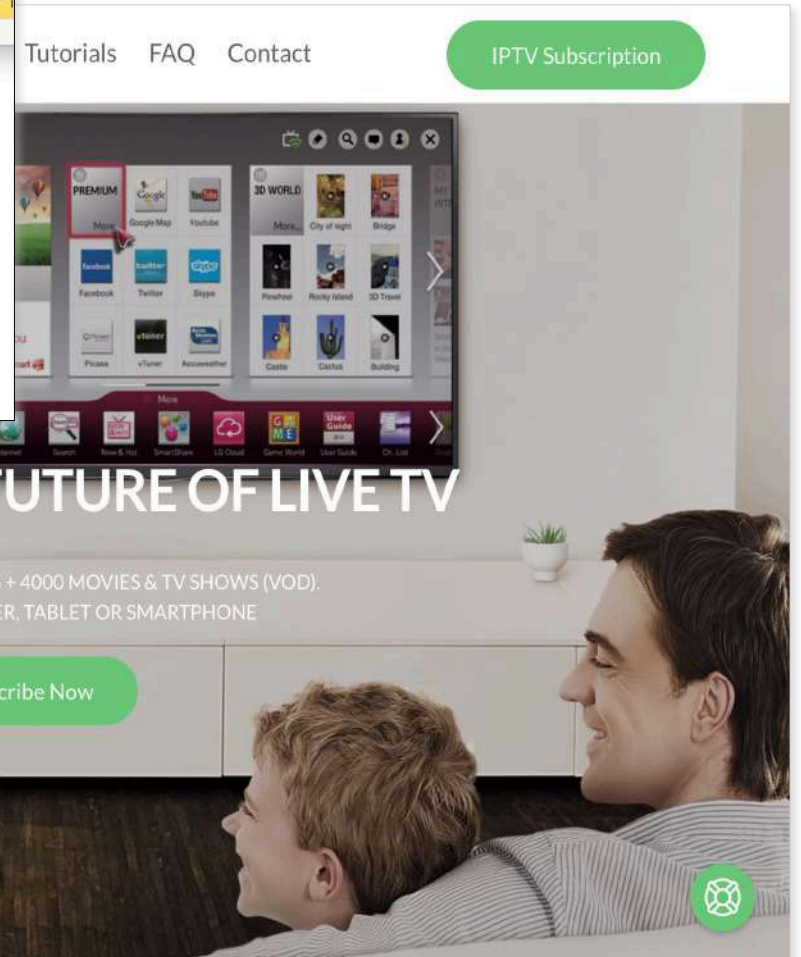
Tutorials FAQ Contact

IPTV Subscription

PREMIUM
More
Google Map
Youtube
facebook
Facebook
twitter
Twitter
skype
Skype
Picasa
vTuner
Accuweather

3D WORLD
More
City of night
Bridge
Pinwheel
Rocky Island
3D Travel
Castle
Cactus
Building

More
Internet
Search
Now & Hot
SmartShare
LG Cloud
Game World
User Guide
Ch. List

UTURE OF LIVE TV

S + 4000 MOVIES & TV SHOWS (VOD).
ER, TABLET OR SMARTPHONE

cribe Now